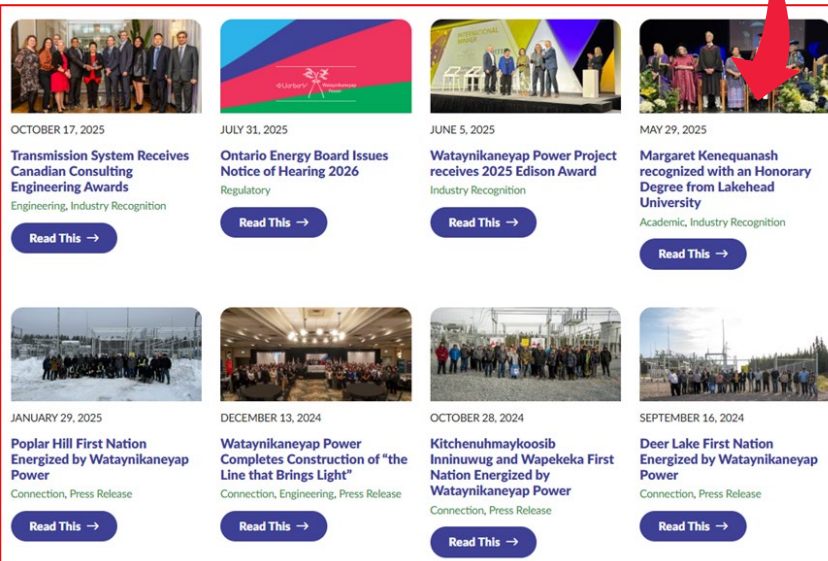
OCTOBER 17, 2025

Transmission System Receives Canadian Consulting Engineering Awards

Engineering, Industry Recognition

Read This →

JULY 31, 2025

Ontario Energy Board Issues Notice of Hearing 2026

Regulatory

Read This →

JUNE 5, 2025

Wataynikaneyap Power Project receives 2025 Edison Award

Industry Recognition

Read This →

MAY 29, 2025

Margaret Kenequanash recognized with an Honorary Degree from Lakehead University

Academic, Industry Recognition

Read This →

JANUARY 29, 2025

Poplar Hill First Nation Energized by Wataynikaneyap Power

Connection, Press Release

Read This →

DECEMBER 13, 2024

Wataynikaneyap Power Completes Construction of "the Line that Brings Light"

Connection, Engineering, Press Release

Read This →

OCTOBER 28, 2024

Kitchenuhmaykoosib Inninuwug and Wapekeka First Nation Energized by Wataynikaneyap Power

Connection, Press Release

Read This →

SEPTEMBER 16, 2024

Deer Lake First Nation Energized by Wataynikaneyap Power

Connection, Press Release

Read This →